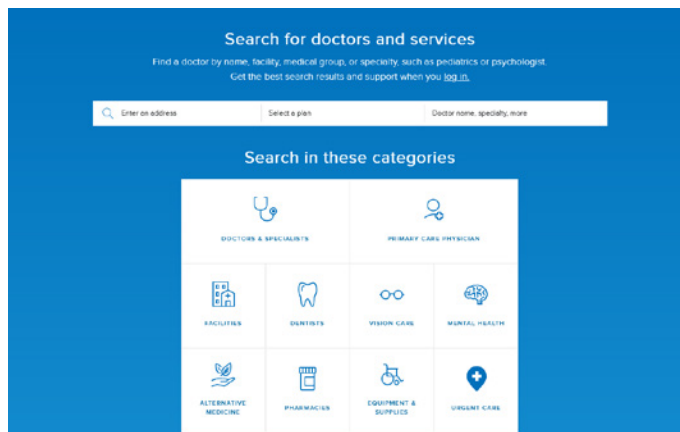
Search for doctors and services

Find a doctor by name, facility, medical group, or specialty, such as pediatrics or psychologist. Get the best search results and support when you log in.

Enter an address

Select a plan

Doctor name, specialty, more

Search in these categories

DOCTORS & SPECIALISTS

PRIMARY CARE PHYSICIAN

FACILITIES

DENTISTS

VISION CARE

MENTAL HEALTH

ALTERNATIVE MEDICINE

PHARMACIES

EQUIPMENT & SUPPLIES

URGENT CARE